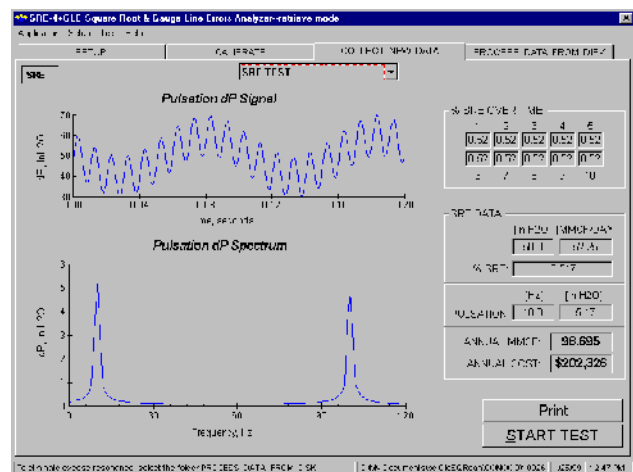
SRE+GLE Square Root & Gauge Line Errors Analyzer-retrieve mode

Application Select Test Help

SETUP | CALIBRATE | COLLECT NEW DATA | PROCESS DATA FROM DISK

SRE

SRE TEST

Pulsation dP Signal

dP, in H2O

70
60
50
40
30

1.00 1.04 1.08 1.12 1.16 1.20

time, seconds

Pulsation dP Spectrum

dP, in H2O

6
5
4
3
2
1
0

0 10 20 30 40 50

frequency, Hz

SINGLE CYCLE TIME

| 1 | 2 | 3 | 4 | 5 |
|---|---|---|---|---|
| 0.52 | 0.52 | 0.52 | 0.52 | 0.52 |
| 0.52 | 0.52 | 0.52 | 0.52 | 0.52 |
| 6 | 7 | 8 | 9 | 10 |

SRE DATA

| | (in H2O) | (MMCF/DAY) |
|---|---|---|
| | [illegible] | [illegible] |

% SRE: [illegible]

| | (Hz) | (in H2O) |
|---|---|---|
| PULSATION | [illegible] | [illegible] |

ANNUAL MMCF: 98,695

ANNUAL COST: $202,326

Print

START TEST

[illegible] select the folder PROCESS DATA FROM DISK | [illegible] | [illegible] | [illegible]